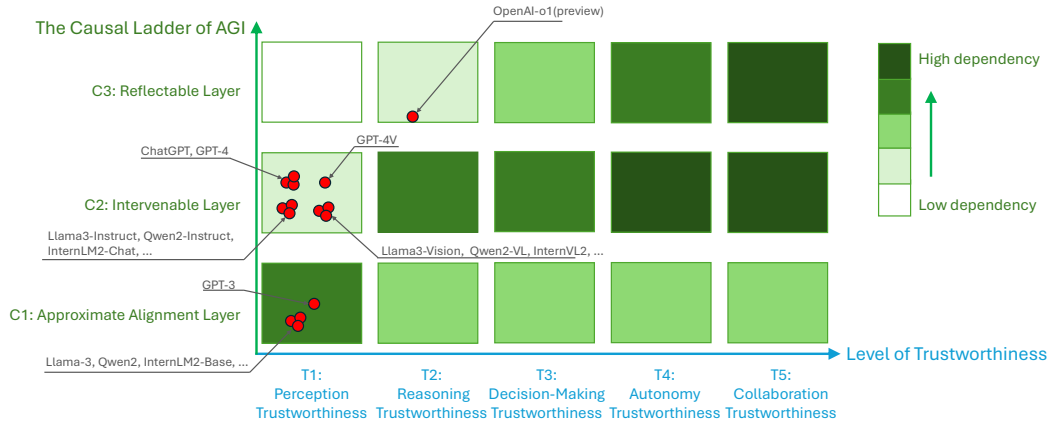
The Causal Ladder of AGI

OpenAI-o1(preview)

High dependency

Low dependency

C3: Reflectable Layer

ChatGPT, GPT-4

GPT-4V

C2: Intervenable Layer

Llama3-Instruct, Qwen2-Instruct, InternLM2-Chat, ...

Llama3-Vision, Qwen2-VL, InternVL2, ...

GPT-3

C1: Approximate Alignment Layer

Llama-3, Qwen2, InternLM2-Base, ...

Level of Trustworthiness

T1: Perception Trustworthiness

T2: Reasoning Trustworthiness

T3: Decision-Making Trustworthiness

T4: Autonomy Trustworthiness

T5: Collaboration Trustworthiness